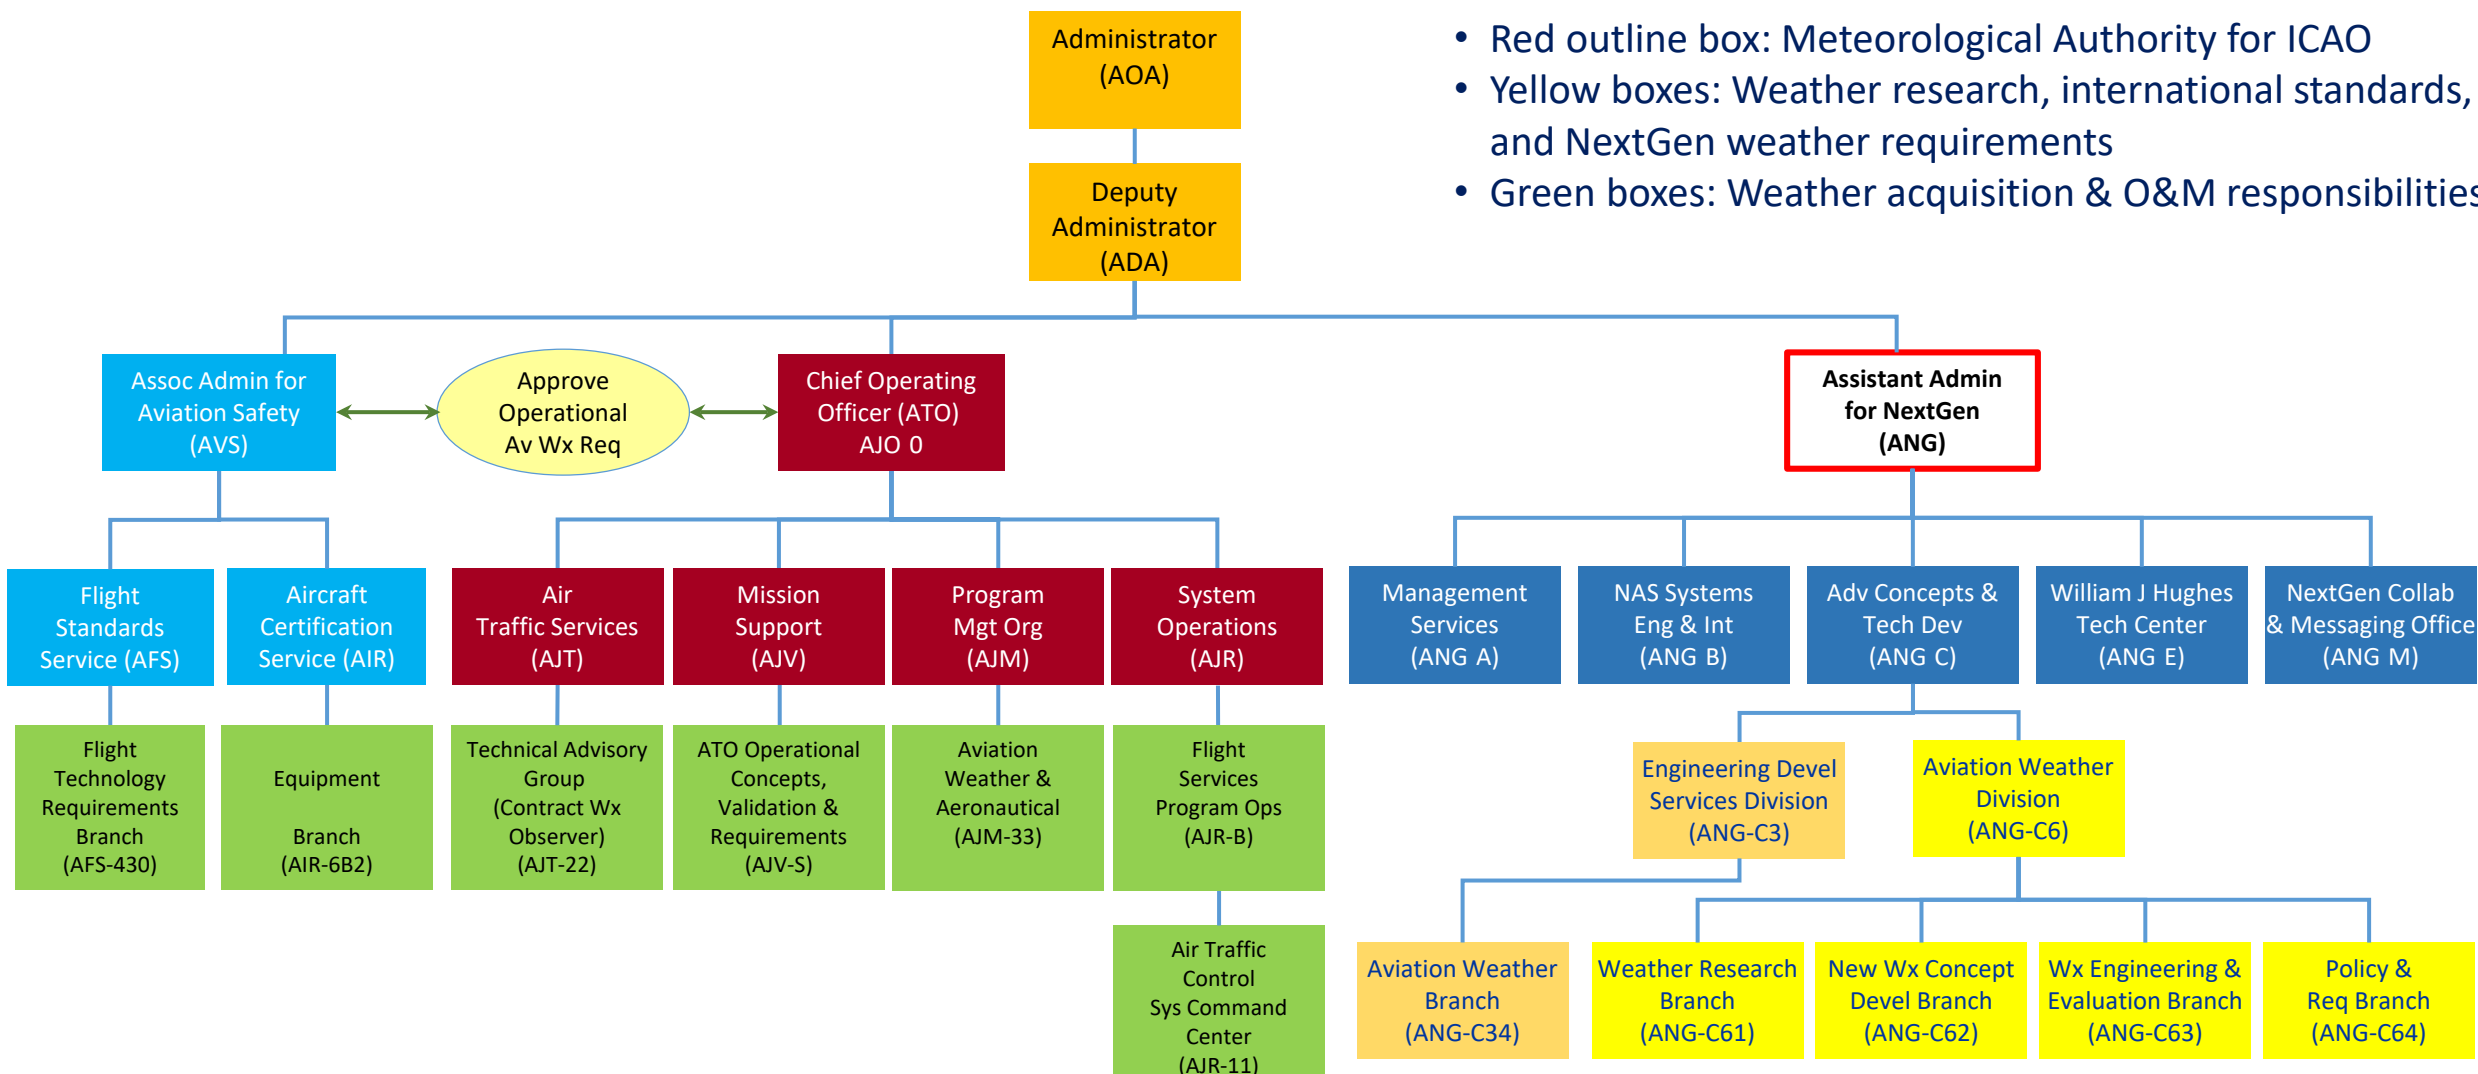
Administrator (AOA)

Deputy Administrator (ADA)

• Red outline box: Meteorological Authority for ICAO
• Yellow boxes: Weather research, international standards, and NextGen weather requirements
• Green boxes: Weather acquisition & O&M responsibilitie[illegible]

Assoc Admin for Aviation Safety (AVS)

Approve Operational Av Wx Req

Chief Operating Officer (ATO) AJO 0

Assistant Admin for NextGen (ANG)

Flight Standards Service (AFS)

Aircraft Certification Service (AIR)

Air Traffic Services (AJT)

Mission Support (AJV)

Program Mgt Org (AJM)

System Operations (AJR)

Management Services (ANG A)

NAS Systems Eng & Int (ANG B)

Adv Concepts & Tech Dev (ANG C)

William J Hughes Tech Center (ANG E)

NextGen Collab & Messaging Office (ANG M)

Flight Technology Requirements Branch (AFS-430)

Equipment Branch (AIR-6B2)

Technical Advisory Group (Contract Wx Observer) (AJT-22)

ATO Operational Concepts, Validation & Requirements (AJV-S)

Aviation Weather & Aeronautical (AJM-33)

Flight Services Program Ops (AJR-B)

Engineering Devel Services Division (ANG-C3)

Aviation Weather Division (ANG-C6)

Air Traffic Control Sys Command Center (AJR-11)

Aviation Weather Branch (ANG-C34)

Weather Research Branch (ANG-C61)

New Wx Concept Devel Branch (ANG-C62)

Wx Engineering & Evaluation Branch (ANG-C63)

Policy & Req Branch (ANG-C64)